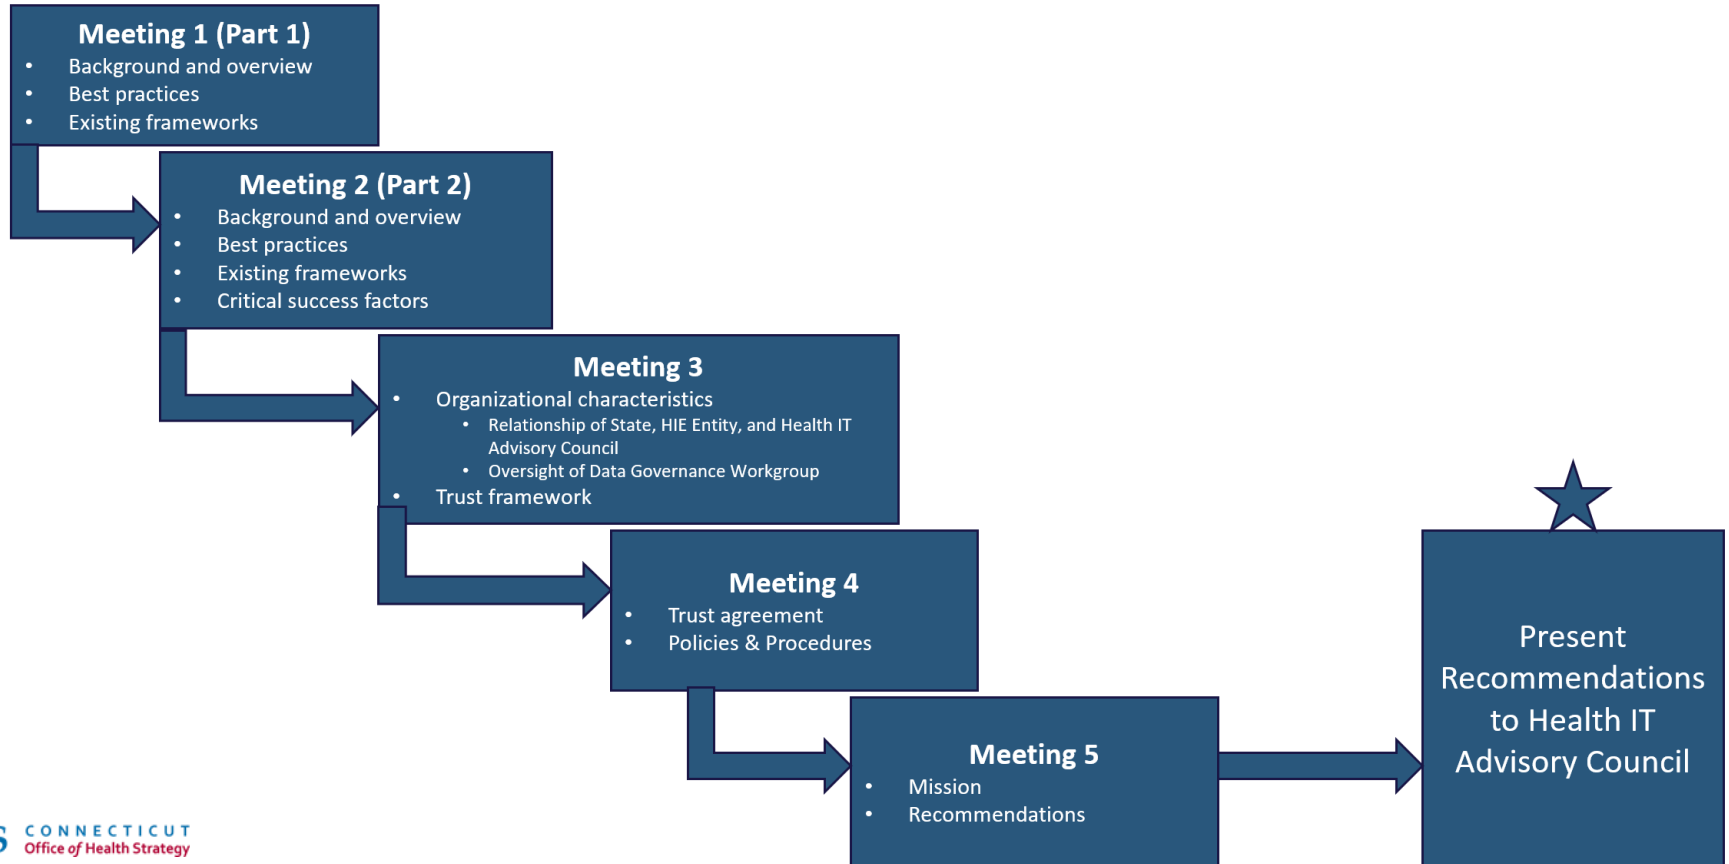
Meeting 1 (Part 1)
- Background and overview
- Best practices
- Existing frameworks

Meeting 2 (Part 2)
- Background and overview
- Best practices
- Existing frameworks
- Critical success factors

Meeting 3
- Organizational characteristics
  - Relationship of State, HIE Entity, and Health IT Advisory Council
  - Oversight of Data Governance Workgroup
- Trust framework

Meeting 4
- Trust agreement
- Policies & Procedures

Meeting 5
- Mission
- Recommendations

Present Recommendations to Health IT Advisory Council

CONNECTICUT
Office of Health Strategy